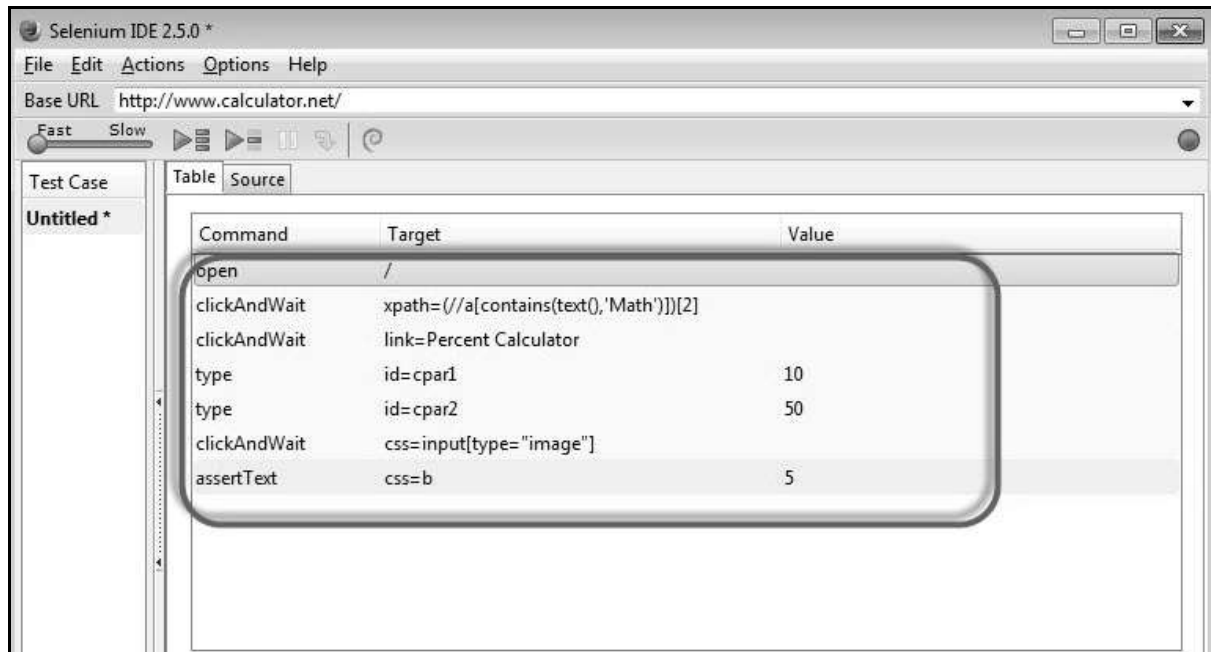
Selenium IDE 2.5.0 *

File Edit Actions Options Help

Base URL http://www.calculator.net/

Fast Slow

Test Case

Untitled *

Table Source

| Command | Target | Value |
|---|---|---|
| open | / | |
| clickAndWait | xpath=(//a[contains(text(),'Math')])[2] | |
| clickAndWait | link=Percent Calculator | |
| type | id=cpar1 | 10 |
| type | id=cpar2 | 50 |
| clickAndWait | css=input[type="image"] | |
| assertText | css=b | 5 |